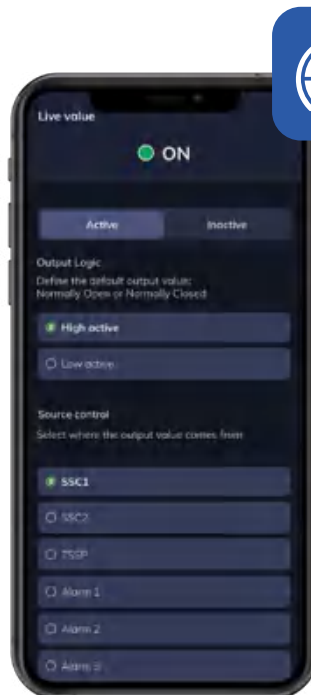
Live value

ON

Active
Inactive

Output Logic
Define the default output value: Normally Open or Normally Closed

High active
Low active

Source control
Select where the output value comes from

SSC1
SSC2
TSSP
Alarm 1
Alarm 2
Alarm 3